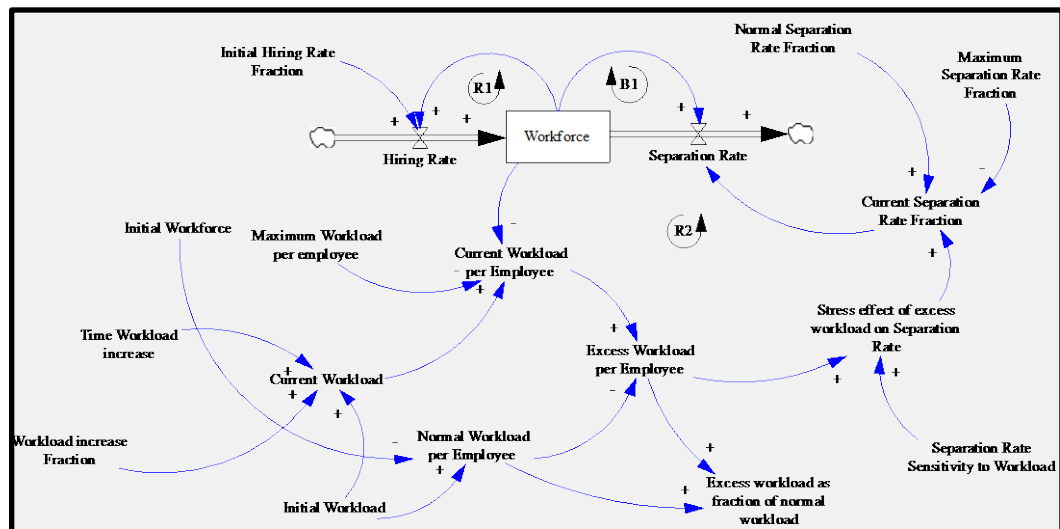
Initial Hiring Rate Fraction

R1

B1

Normal Separation Rate Fraction

Maximum Separation Rate Fraction

+

+

+

+

+

Workforce

Hiring Rate

Separation Rate

+

-

Current Separation Rate Fraction

Initial Workforce

Maximum Workload per employee

-

R2

Current Workload per Employee

-

+

+

Time Workload increase

Stress effect of excess workload on Separation Rate

+

Excess Workload per Employee

Current Workload

+

+

+

-

+

+

Workload increase Fraction

-

Normal Workload per Employee

+

Separation Rate Sensitivity to Workload

+

Excess workload as fraction of normal workload

+

Initial Workload